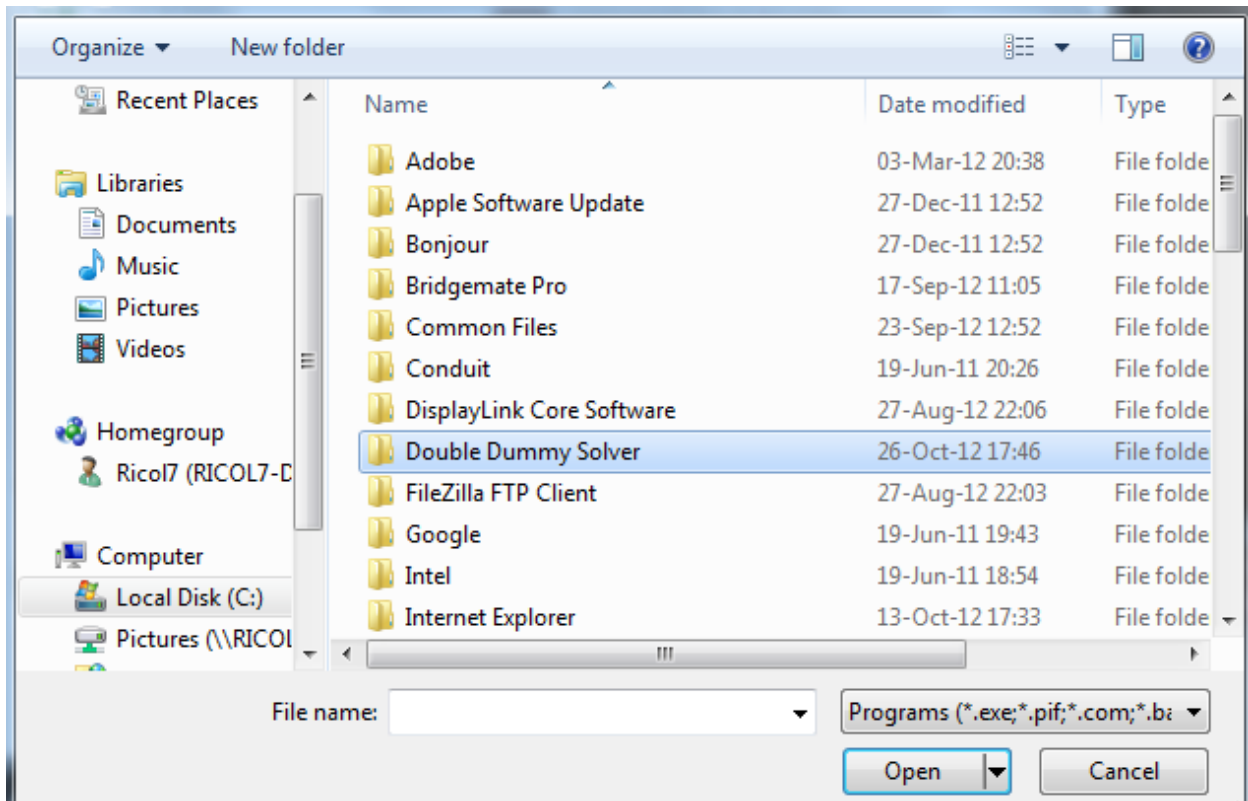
Organize ▾ New folder

Recent Places

Libraries
Documents
Music
Pictures
Videos

Homegroup
Ricol7 (RICOL7-D

Computer
Local Disk (C:)
Pictures (\\RICOL

| Name | Date modified | Type |
|---|---|---|
| Adobe | 03-Mar-12 20:38 | File folde |
| Apple Software Update | 27-Dec-11 12:52 | File folde |
| Bonjour | 27-Dec-11 12:52 | File folde |
| Bridgemate Pro | 17-Sep-12 11:05 | File folde |
| Common Files | 23-Sep-12 12:52 | File folde |
| Conduit | 19-Jun-11 20:26 | File folde |
| DisplayLink Core Software | 27-Aug-12 22:06 | File folde |
| Double Dummy Solver | 26-Oct-12 17:46 | File folde |
| FileZilla FTP Client | 27-Aug-12 22:03 | File folde |
| Google | 19-Jun-11 19:43 | File folde |
| Intel | 19-Jun-11 18:54 | File folde |
| Internet Explorer | 13-Oct-12 17:33 | File folde |

File name:
Programs (*.exe;*.pif;*.com;*.ba
Open
Cancel